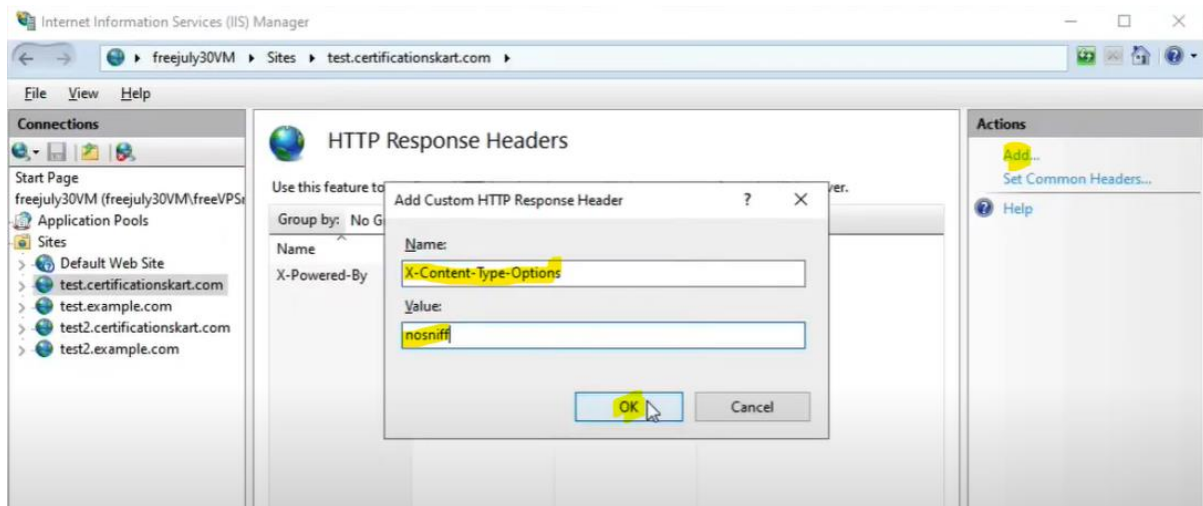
Internet Information Services (IIS) Manager

freejuly30VM ▸ Sites ▸ test.certificationskart.com ▸

File View Help

Connections

Start Page
freejuly30VM (freejuly30VM\freeVPS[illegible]
Application Pools
Sites
Default Web Site
test.certificationskart.com
test.example.com
test2.certificationskart.com
test2.example.com

HTTP Response Headers

Use this feature to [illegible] ver.

Group by: No G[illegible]

Name
X-Powered-By

Add Custom HTTP Response Header ? ✕

Name:
X-Content-Type-Options

Value:
nosniff

OK Cancel

Actions
Add...
Set Common Headers...
Help